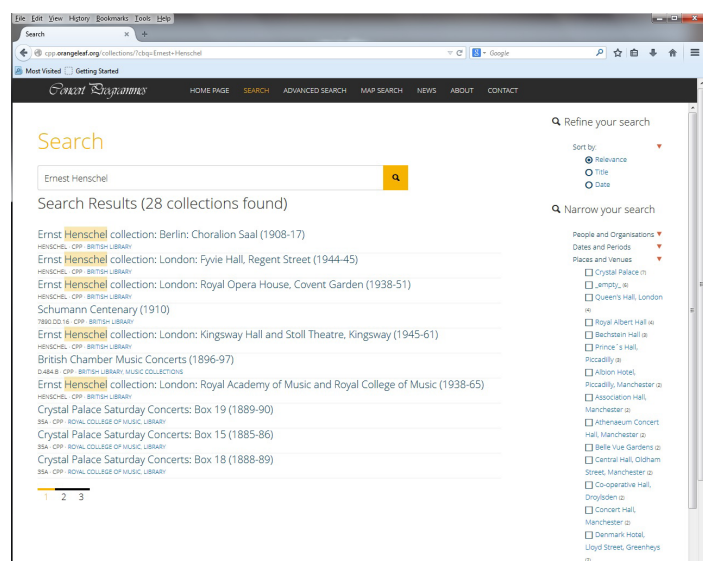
File Edit View History Bookmarks Tools Help

Search

cpp.orangeleaf.org/collections/?cbq=Ernest+Henschel

Google

Most Visited Getting Started

Concert Programmes HOME PAGE SEARCH ADVANCED SEARCH MAP SEARCH NEWS ABOUT CONTACT

Search

Ernest Henschel

Search Results (28 collections found)

Ernst Henschel collection: Berlin: Choralion Saal (1908-17)
HENSCHEL · CPP · BRITISH LIBRARY

Ernst Henschel collection: London: Fyvie Hall, Regent Street (1944-45)
HENSCHEL · CPP · BRITISH LIBRARY

Ernst Henschel collection: London: Royal Opera House, Covent Garden (1938-51)
HENSCHEL · CPP · BRITISH LIBRARY

Schumann Centenary (1910)
7890.DD.16 · CPP · BRITISH LIBRARY

Ernst Henschel collection: London: Kingsway Hall and Stoll Theatre, Kingsway (1945-61)
HENSCHEL · CPP · BRITISH LIBRARY

British Chamber Music Concerts (1896-97)
D.484.B · CPP · BRITISH LIBRARY, MUSIC COLLECTIONS

Ernst Henschel collection: London: Royal Academy of Music and Royal College of Music (1938-65)
HENSCHEL · CPP · BRITISH LIBRARY

Crystal Palace Saturday Concerts: Box 19 (1889-90)
95A · CPP · ROYAL COLLEGE OF MUSIC, LIBRARY

Crystal Palace Saturday Concerts: Box 15 (1885-86)
95A · CPP · ROYAL COLLEGE OF MUSIC, LIBRARY

Crystal Palace Saturday Concerts: Box 18 (1888-89)
95A · CPP · ROYAL COLLEGE OF MUSIC, LIBRARY

1 2 3

Refine your search

Sort by:
Relevance
Title
Date

Narrow your search

People and Organisations
Dates and Periods
Places and Venues
Crystal Palace (7)
_empty_ (6)
Queen's Hall, London (4)
Royal Albert Hall (4)
Bechstein Hall (3)
Prince's Hall, Piccadilly (3)
Albion Hotel, Piccadilly, Manchester (2)
Association Hall, Manchester (2)
Athenaeum Concert Hall, Manchester (2)
Belle Vue Gardens (2)
Central Hall, Oldham Street, Manchester (2)
Co-operative Hall, Droylsden (2)
Concert Hall, Manchester (2)
Denmark Hotel, Lloyd Street, Greenheys (2)